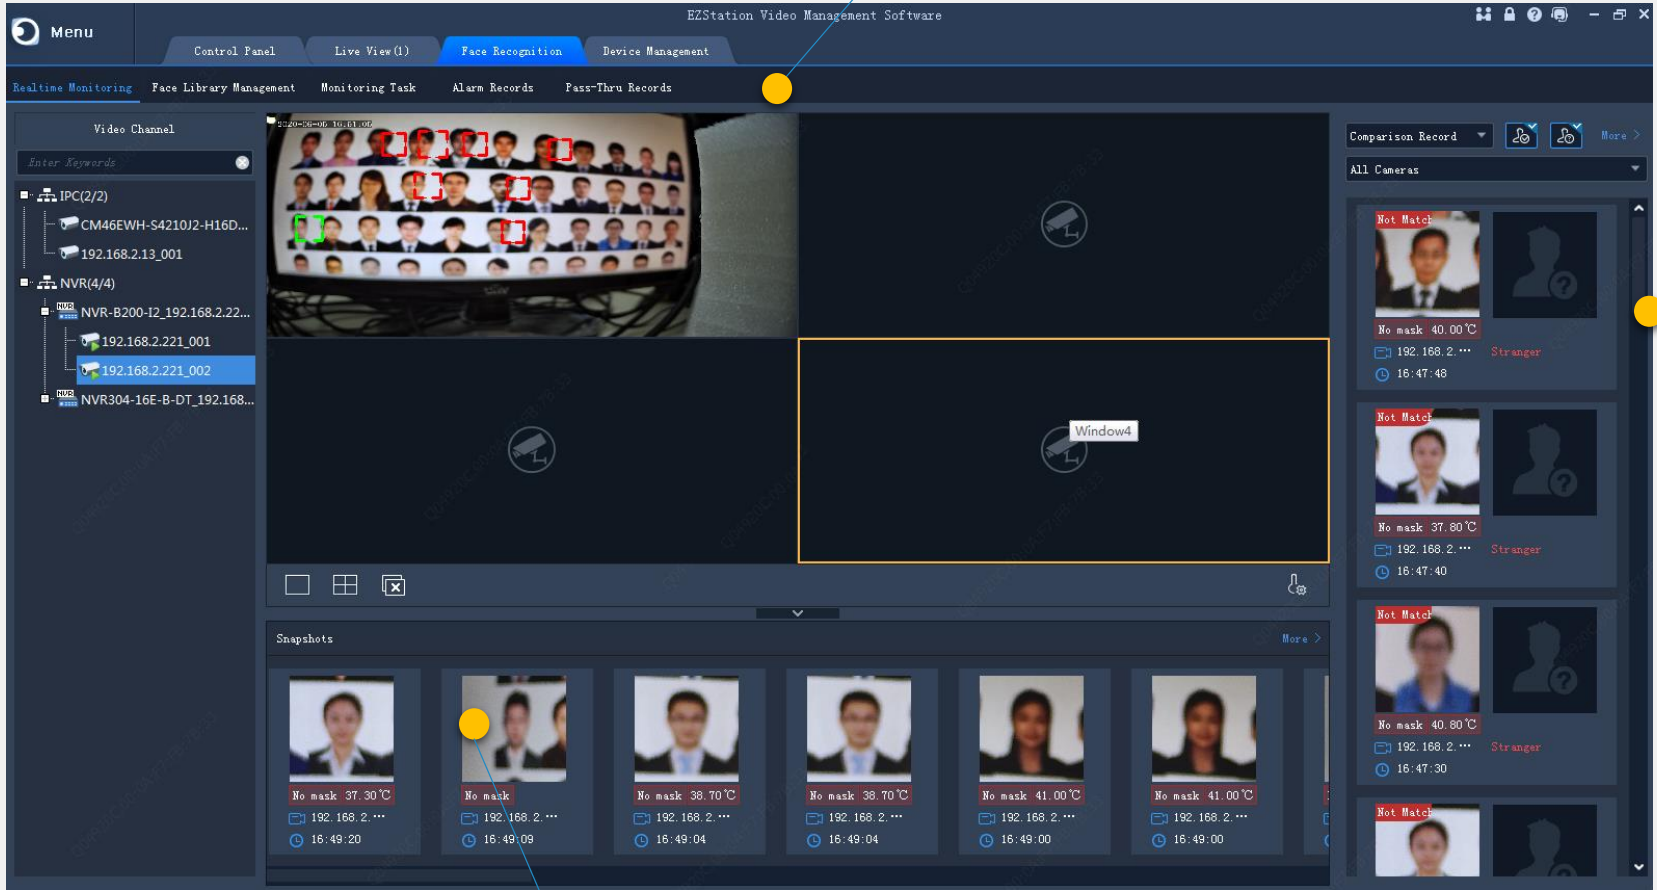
Menu

EZStation Video Management Software

Control Panel Live View(1) Face Recognition Device Management

Realtime Monitoring Face Library Management Monitoring Task Alarm Records Pass-Thru Records

Video Channel

Enter Keywords

IPC(2/2)
CM46EWH-S4210J2-H16D...
192.168.2.13_001
NVR(4/4)
NVR-B200-I2_192.168.2.22...
192.168.2.221_001
192.168.2.221_002
NVR304-16E-B-DT_192.168...

2020-06-05 16:51:06

Window4

Snapshots

More >

No mask 37.30℃
192.168.2.…
16:49:20

No mask
192.168.2.…
16:49:09

No mask 38.70℃
192.168.2.…
16:49:04

No mask 38.70℃
192.168.2.…
16:49:04

No mask 41.00℃
192.168.2.…
16:49:00

No mask 41.00℃
192.168.2.…
16:49:00

Comparison Record

More >

All Cameras

Not Match
No mask 40.00℃
192.168.2.… Stranger
16:47:48

Not Match
No mask 37.80℃
192.168.2.… Stranger
16:47:40

Not Match
No mask 40.80℃
192.168.2.… Stranger
16:47:30

Not Match